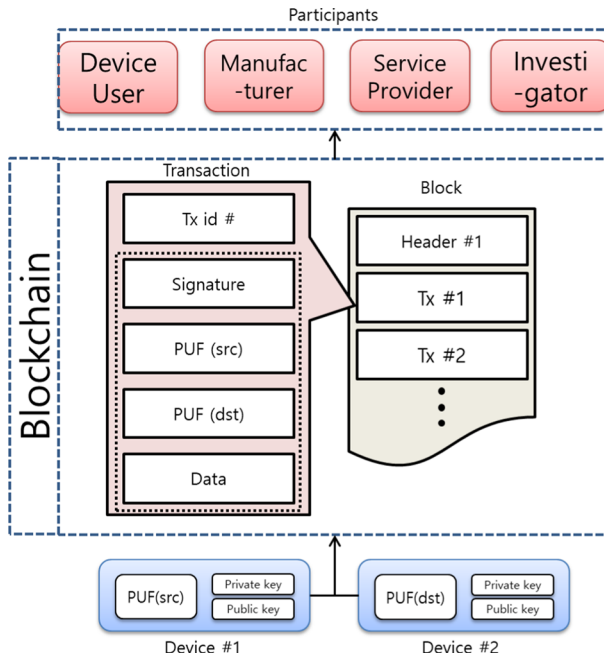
Participants

Device User

Manufac -turer

Service Provider

Investi -gator

Blockchain

Transaction

Tx id #

Signature

PUF (src)

PUF (dst)

Data

Block

Header #1

Tx #1

Tx #2

PUF(src)

Private key

Public key

Device #1

PUF(dst)

Private key

Public key

Device #2